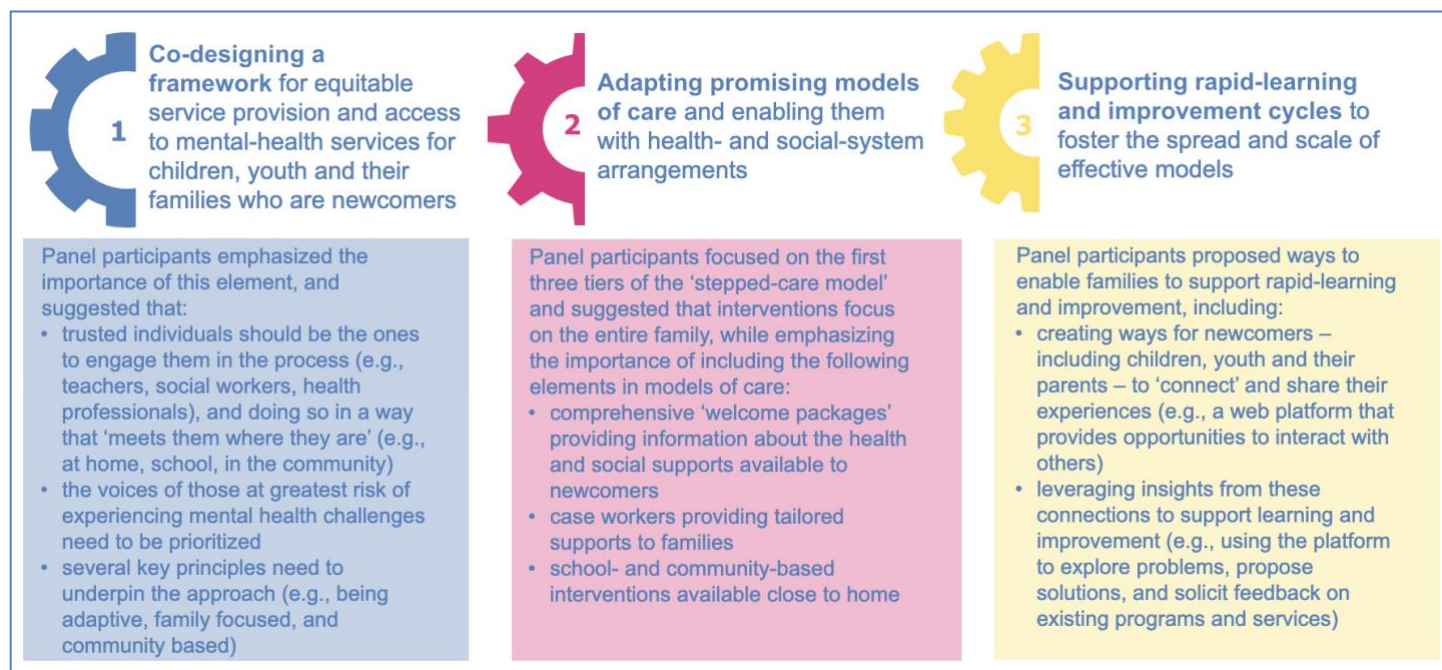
1

**Co-designing a framework** for equitable service provision and access to mental-health services for children, youth and their families who are newcomers

2

**Adapting promising models of care** and enabling them with health- and social-system arrangements

3

**Supporting rapid-learning and improvement cycles** to foster the spread and scale of effective models

Panel participants emphasized the importance of this element, and suggested that:
- trusted individuals should be the ones to engage them in the process (e.g., teachers, social workers, health professionals), and doing so in a way that 'meets them where they are' (e.g., at home, school, in the community)
- the voices of those at greatest risk of experiencing mental health challenges need to be prioritized
- several key principles need to underpin the approach (e.g., being adaptive, family focused, and community based)

Panel participants focused on the first three tiers of the 'stepped-care model' and suggested that interventions focus on the entire family, while emphasizing the importance of including the following elements in models of care:
- comprehensive 'welcome packages' providing information about the health and social supports available to newcomers
- case workers providing tailored supports to families
- school- and community-based interventions available close to home

Panel participants proposed ways to enable families to support rapid-learning and improvement, including:
- creating ways for newcomers – including children, youth and their parents – to 'connect' and share their experiences (e.g., a web platform that provides opportunities to interact with others)
- leveraging insights from these connections to support learning and improvement (e.g., using the platform to explore problems, propose solutions, and solicit feedback on existing programs and services)